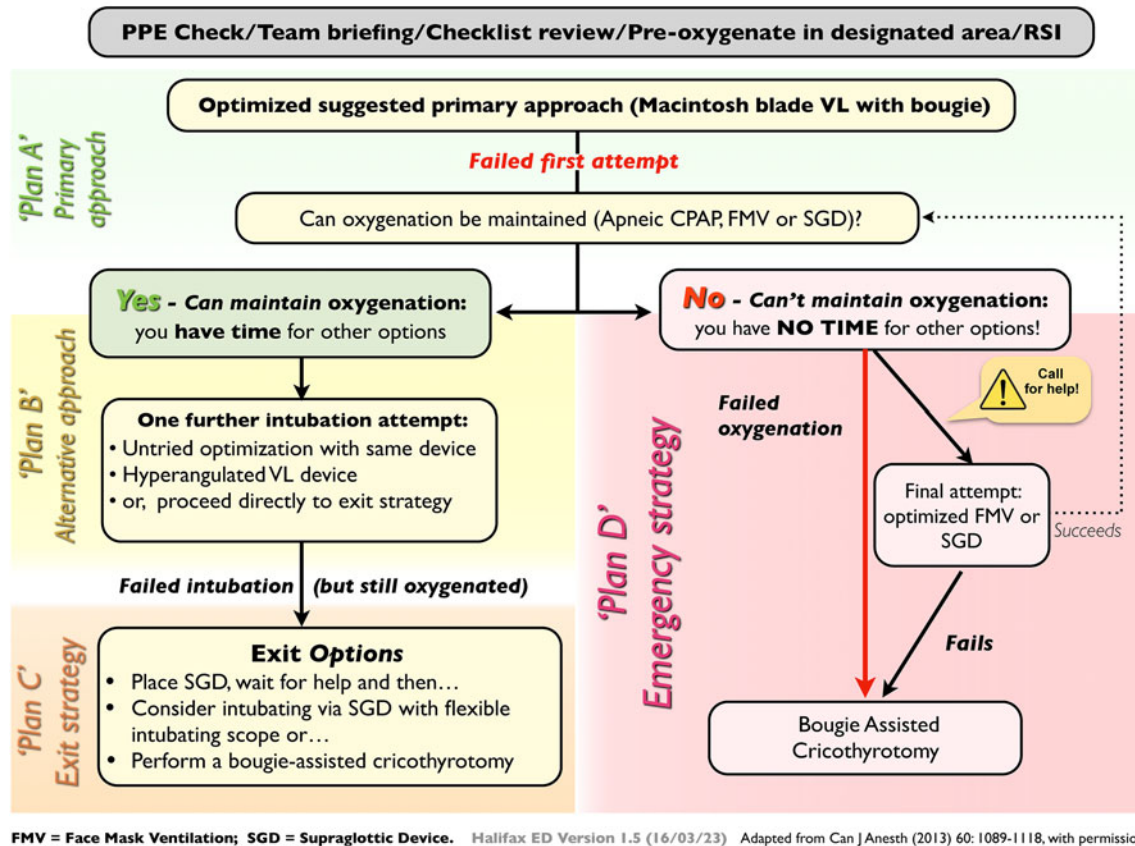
PPE Check/Team briefing/Checklist review/Pre-oxygenate in designated area/RSI

'Plan A' Primary approach

Optimized suggested primary approach (Macintosh blade VL with bougie)

Failed first attempt

Can oxygenation be maintained (Apneic CPAP, FMV or SGD)?

Yes - Can maintain oxygenation: you have time for other options

No - Can't maintain oxygenation: you have NO TIME for other options!

'Plan B' Alternative approach

One further intubation attempt:
• Untried optimization with same device
• Hyperangulated VL device
• or, proceed directly to exit strategy

Failed oxygenation

Call for help!

'Plan D' Emergency strategy

Final attempt: optimized FMV or SGD

Succeeds

Failed intubation (but still oxygenated)

'Plan C' Exit strategy

Exit Options
• Place SGD, wait for help and then…
• Consider intubating via SGD with flexible intubating scope or…
• Perform a bougie-assisted cricothyrotomy

Fails

Bougie Assisted Cricothyrotomy

FMV = Face Mask Ventilation; SGD = Supraglottic Device. Halifax ED Version 1.5 (16/03/23) Adapted from Can J Anesth (2013) 60: 1089-1118, with permissic